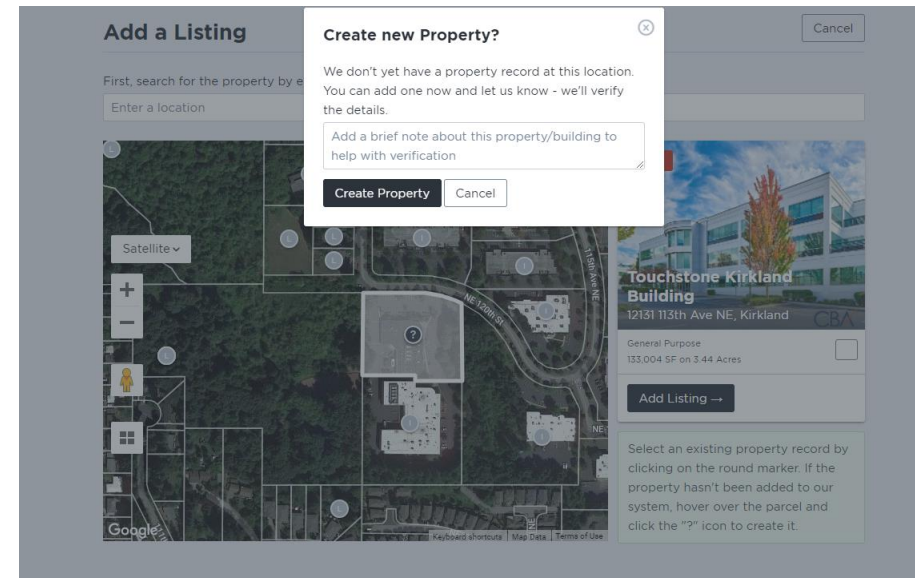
Add a Listing

Cancel

First, search for the property by e

Enter a location

Create new Property?

We don't yet have a property record at this location. You can add one now and let us know - we'll verify the details.

Add a brief note about this property/building to help with verification

Create Property

Cancel

Satellite

+

−

115th Ave NE

NE 120th St

?

Google

Keyboard shortcuts | Map Data | Terms of Use

Touchstone Kirkland Building

12131 113th Ave NE, Kirkland

CBA

General Purpose

133,004 SF on 3.44 Acres

Add Listing →

Select an existing property record by clicking on the round marker. If the property hasn't been added to our system, hover over the parcel and click the "?" icon to create it.